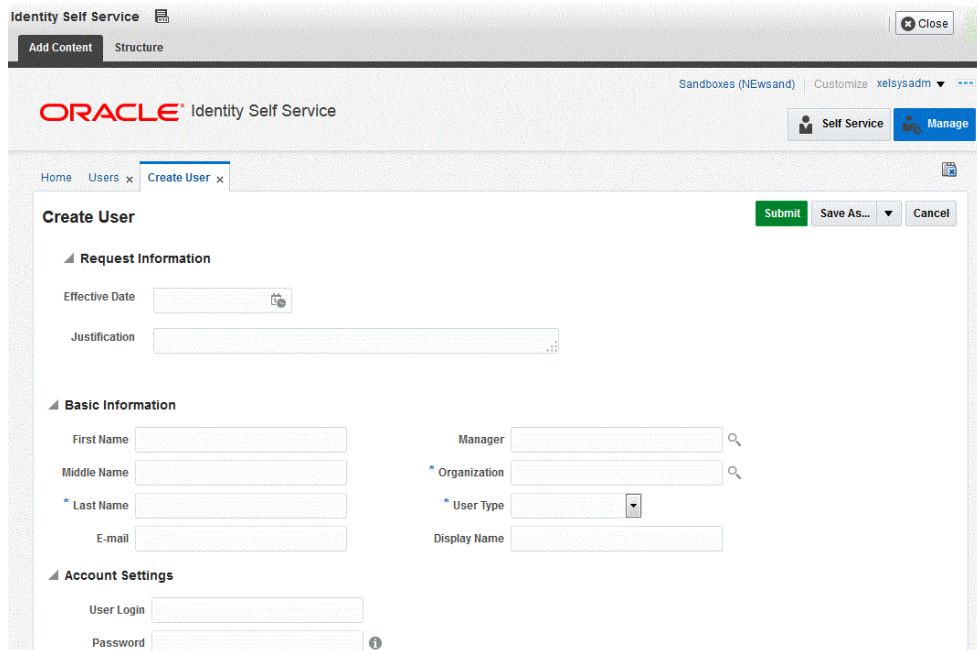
Identity Self Service

Close

Add Content Structure

Sandboxes (NEwsand) | Customize xelsysadm

ORACLE Identity Self Service

Self Service Manage

Home Users × Create User ×

Create User

Submit Save As... Cancel

Request Information

Effective Date

Justification

Basic Information

First Name

Middle Name

* Last Name

E-mail

Manager

* Organization

* User Type

Display Name

Account Settings

User Login

Password